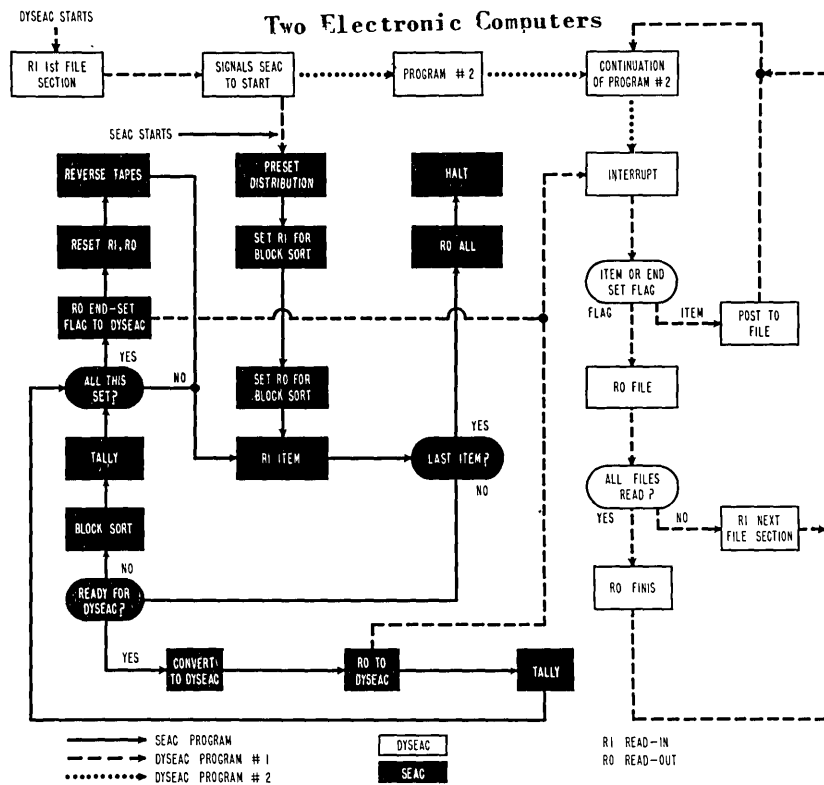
Two Electronic Computers

DYSEAC STARTS

RI 1st FILE SECTION

SIGNALS SEAC TO START

PROGRAM #2

CONTINUATION OF PROGRAM #2

SEAC STARTS

REVERSE TAPES

PRESET DISTRIBUTION

HALT

INTERRUPT

RESET RI, RO

SET RI FOR BLOCK SORT

RO ALL

ITEM OR END SET FLAG

FLAG

ITEM

POST TO FILE

RO END-SET FLAG TO DYSEAC

YES

ALL THIS SET?

NO

SET RO FOR BLOCK SORT

RO FILE

TALLY

RI ITEM

YES

LAST ITEM?

NO

ALL FILES READ?

YES

NO

RI NEXT FILE SECTION

BLOCK SORT

NO

READY FOR DYSEAC?

RO FINIS

YES

CONVERT TO DYSEAC

RO TO DYSEAC

TALLY

SEAC PROGRAM
DYSEAC PROGRAM # 1
DYSEAC PROGRAM # 2

DYSEAC

SEAC

RI READ-IN
RO READ-OUT